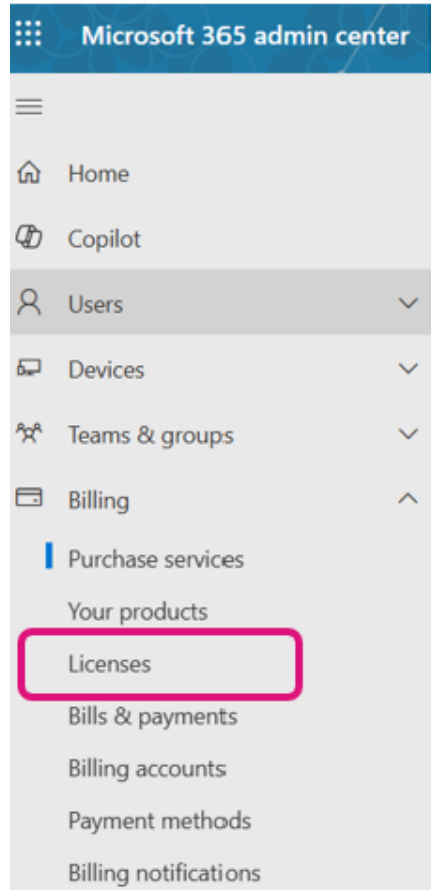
Microsoft 365 admin center

Home

Copilot

Users

Devices

Teams & groups

Billing

Purchase services

Your products

Licenses

Bills & payments

Billing accounts

Payment methods

Billing notifications